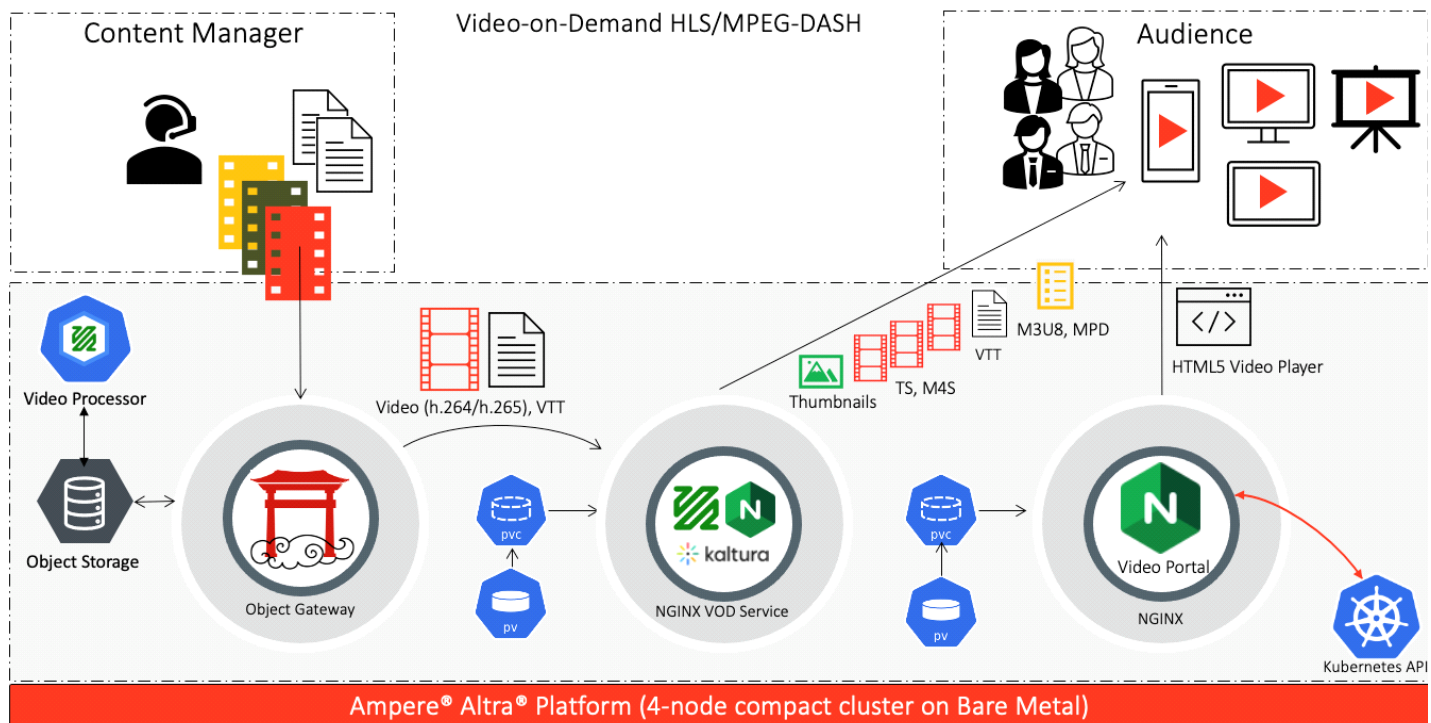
Content Manager

Video-on-Demand HLS/MPEG-DASH

Audience

Video Processor

Object Storage

Video (h.264/h.265), VTT

Object Gateway

pvc

pv

kaltura

NGINX VOD Service

Thumbnails

TS, M4S

VTT

M3U8, MPD

HTML5 Video Player

pvc

pv

Video Portal

NGINX

Kubernetes API

Ampere® Altra® Platform (4-node compact cluster on Bare Metal)